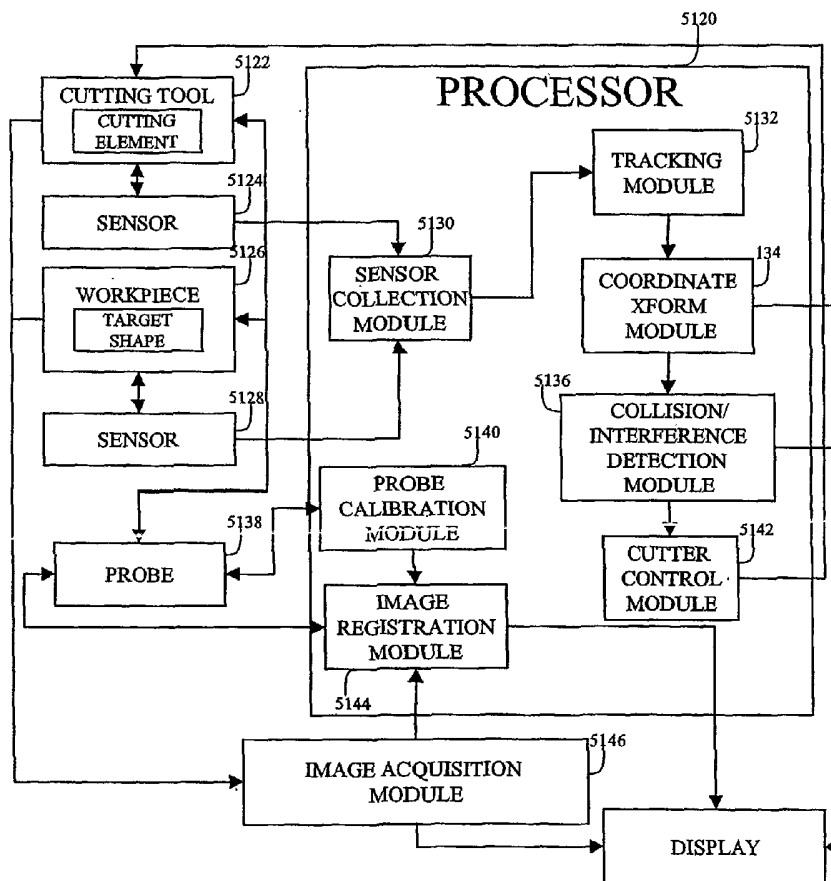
5120

5122
CUTTING TOOL
CUTTING ELEMENT

PROCESSOR

5124
SENSOR

5126
WORKPIECE
TARGET SHAPE

5128
SENSOR

5130
SENSOR COLLECTION MODULE

5132
TRACKING MODULE

134
COORDINATE XFORM MODULE

5136
COLLISION/ INTERFERENCE DETECTION MODULE

5140
PROBE CALIBRATION MODULE

5138
PROBE

5142
CUTTER CONTROL MODULE

IMAGE REGISTRATION MODULE
5144

5146
IMAGE ACQUISITION MODULE

DISPLAY